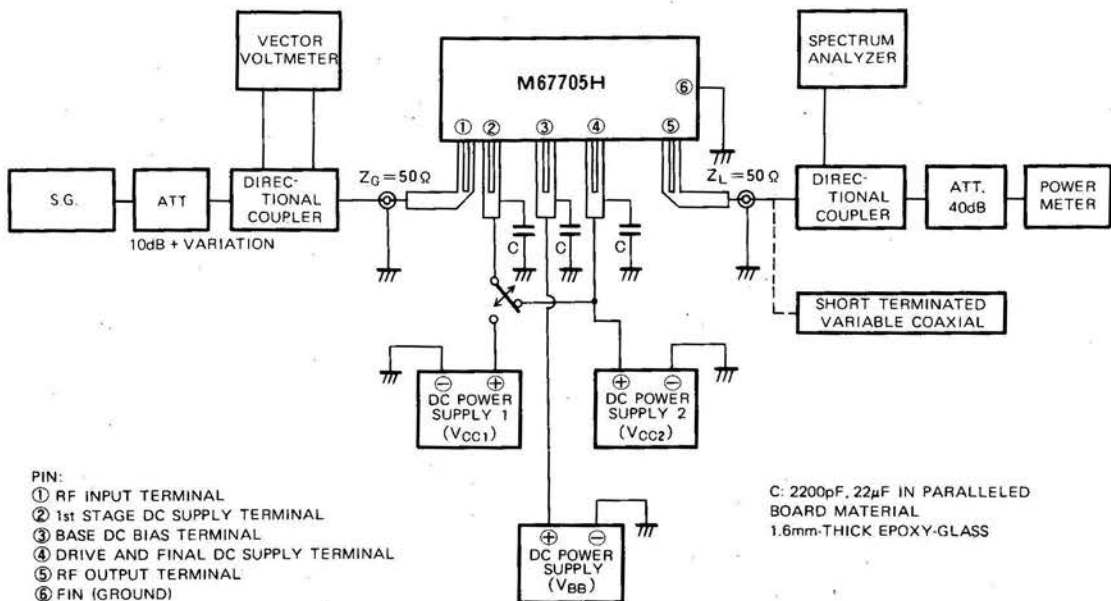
VECTOR VOLTMETER

M67705H

SPECTRUM ANALYZER

⑥

① ② ③ ④ ⑤

S.G.

ATT

DIRECTIONAL COUPLER

10dB + VARIATION

$Z_G = 50\,\Omega$

C C C

$Z_L = 50\,\Omega$

DIRECTIONAL COUPLER

ATT. 40dB

POWER METER

SHORT TERMINATED VARIABLE COAXIAL

⊖ ⊕ DC POWER SUPPLY 1 ($V_{CC1}$)

⊕ ⊖ DC POWER SUPPLY 2 ($V_{CC2}$)

PIN:
① RF INPUT TERMINAL
② 1st STAGE DC SUPPLY TERMINAL
③ BASE DC BIAS TERMINAL
④ DRIVE AND FINAL DC SUPPLY TERMINAL
⑤ RF OUTPUT TERMINAL
⑥ FIN (GROUND)

⊕ ⊖ DC POWER SUPPLY ($V_{BB}$)

C: 2200pF, 22μF IN PARALLELED
BOARD MATERIAL
1.6mm-THICK EPOXY-GLASS